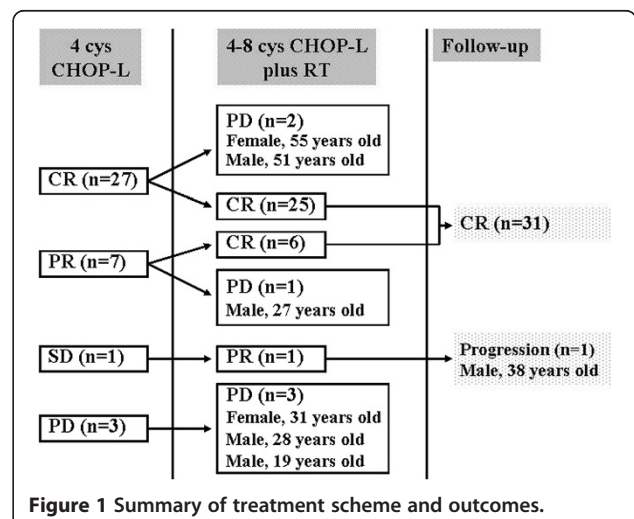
4 cys CHOP-L

4-8 cys CHOP-L plus RT

Follow-up

CR (n=27)

PR (n=7)

SD (n=1)

PD (n=3)

PD (n=2)
Female, 55 years old
Male, 51 years old

CR (n=25)

CR (n=6)

PD (n=1)
Male, 27 years old

PR (n=1)

PD (n=3)
Female, 31 years old
Male, 28 years old
Male, 19 years old

CR (n=31)

Progression (n=1)
Male, 38 years old

**Figure 1** Summary of treatment scheme and outcomes.